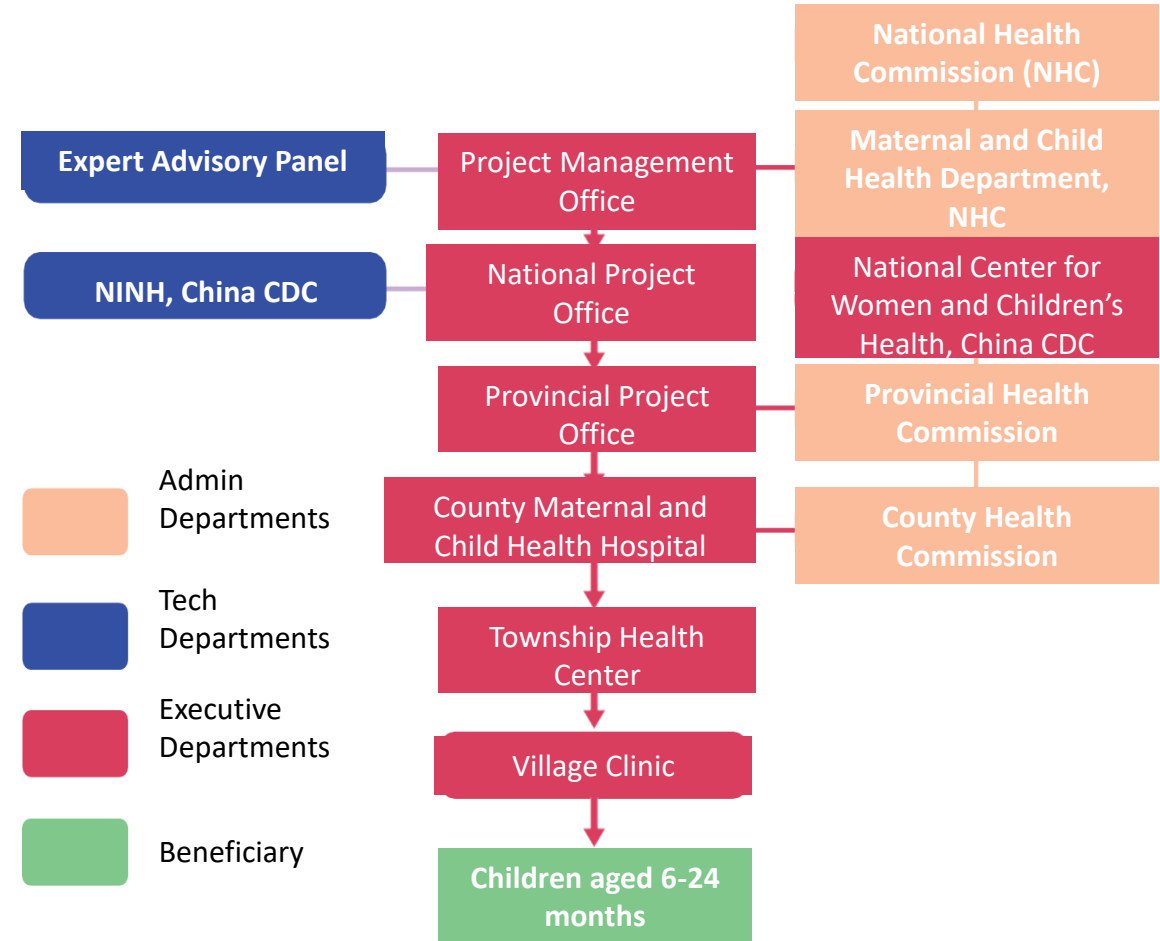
National Health Commission (NHC)

Expert Advisory Panel

Project Management Office

Maternal and Child Health Department, NHC

NINH, China CDC

National Project Office

National Center for Women and Children's Health, China CDC

Provincial Project Office

Provincial Health Commission

County Maternal and Child Health Hospital

County Health Commission

Township Health Center

Village Clinic

Children aged 6-24 months

Admin Departments

Tech Departments

Executive Departments

Beneficiary